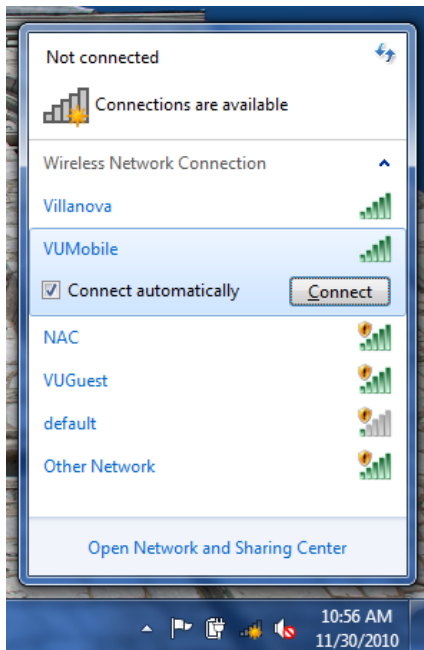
Not connected

Connections are available

Wireless Network Connection

Villanova

VUMobile

Connect automatically

Connect

NAC

VUGuest

default

Other Network

Open Network and Sharing Center

10:56 AM
11/30/2010